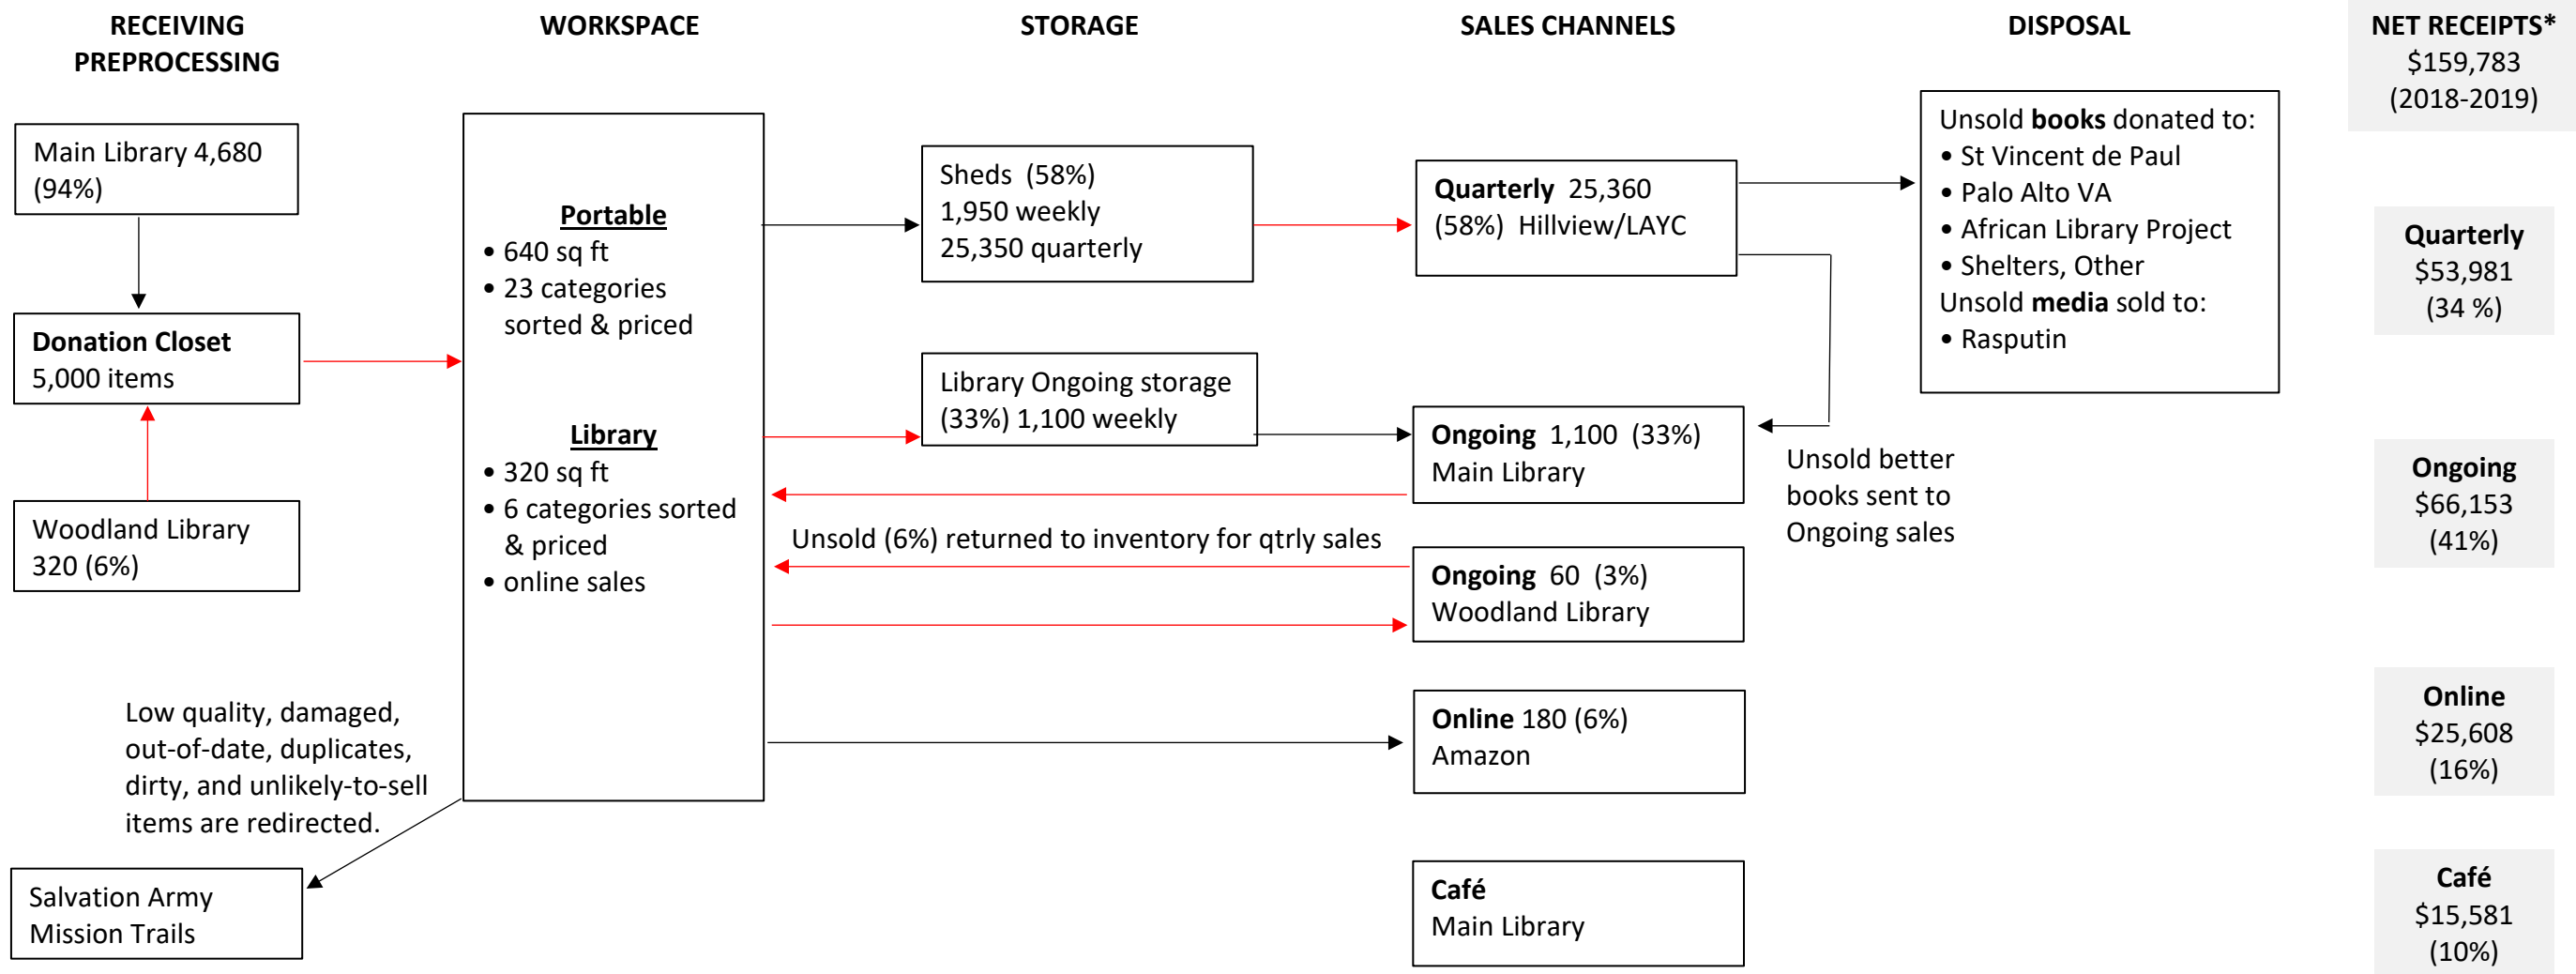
RECEIVING PREPROCESSING

WORKSPACE

STORAGE

SALES CHANNELS

DISPOSAL

NET RECEIPTS*
$159,783
(2018-2019)

Main Library 4,680 (94%)

Donation Closet
5,000 items

Woodland Library 320 (6%)

Portable
• 640 sq ft
• 23 categories sorted & priced

Library
• 320 sq ft
• 6 categories sorted & priced
• online sales

Sheds (58%)
1,950 weekly
25,350 quarterly

Library Ongoing storage (33%) 1,100 weekly

Quarterly 25,360 (58%) Hillview/LAYC

Ongoing 1,100 (33%)
Main Library

Unsold (6%) returned to inventory for qtrly sales

Ongoing 60 (3%)
Woodland Library

Online 180 (6%)
Amazon

Café
Main Library

Unsold better books sent to Ongoing sales

Unsold books donated to:
• St Vincent de Paul
• Palo Alto VA
• African Library Project
• Shelters, Other
Unsold media sold to:
• Rasputin

Quarterly
$53,981
(34 %)

Ongoing
$66,153
(41%)

Online
$25,608
(16%)

Café
$15,581
(10%)

Low quality, damaged, out-of-date, duplicates, dirty, and unlikely-to-sell items are redirected.

Salvation Army
Mission Trails